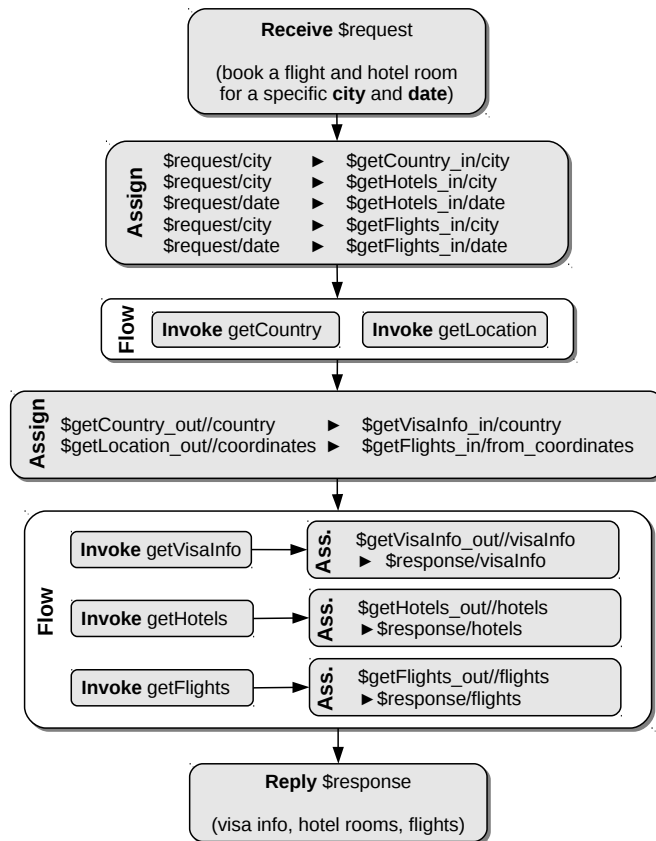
Receive $request

(book a flight and hotel room for a specific city and date)

Assign
$request/city ► $getCountry_in/city
$request/city ► $getHotels_in/city
$request/date ► $getHotels_in/date
$request/city ► $getFlights_in/city
$request/date ► $getFlights_in/date

Flow
Invoke getCountry
Invoke getLocation

Assign
$getCountry_out//country ► $getVisaInfo_in/country
$getLocation_out//coordinates ► $getFlights_in/from_coordinates

Flow
Invoke getVisaInfo
Ass.
$getVisaInfo_out//visaInfo ► $response/visaInfo

Invoke getHotels
Ass.
$getHotels_out//hotels ►$response/hotels

Invoke getFlights
Ass.
$getFlights_out//flights ►$response/flights

Reply $response

(visa info, hotel rooms, flights)